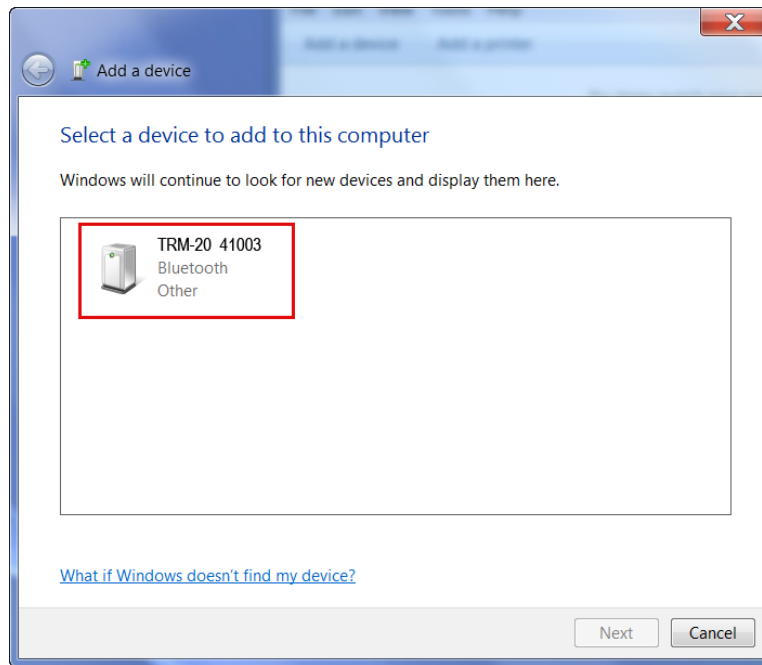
Add a device

Select a device to add to this computer

Windows will continue to look for new devices and display them here.

TRM-20 41003
Bluetooth
Other

What if Windows doesn't find my device?

Next
Cancel